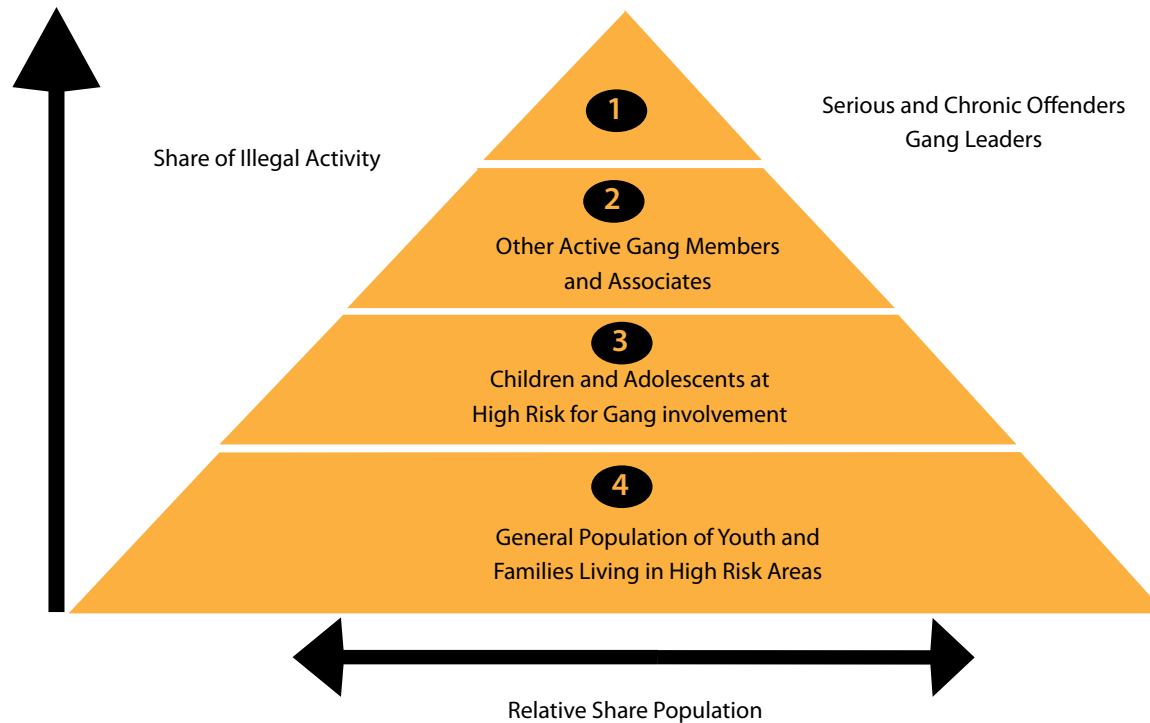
Share of Illegal Activity

1

Serious and Chronic Offenders
Gang Leaders

2

Other Active Gang Members and Associates

3

Children and Adolescents at High Risk for Gang involvement

4

General Population of Youth and Families Living in High Risk Areas

Relative Share Population